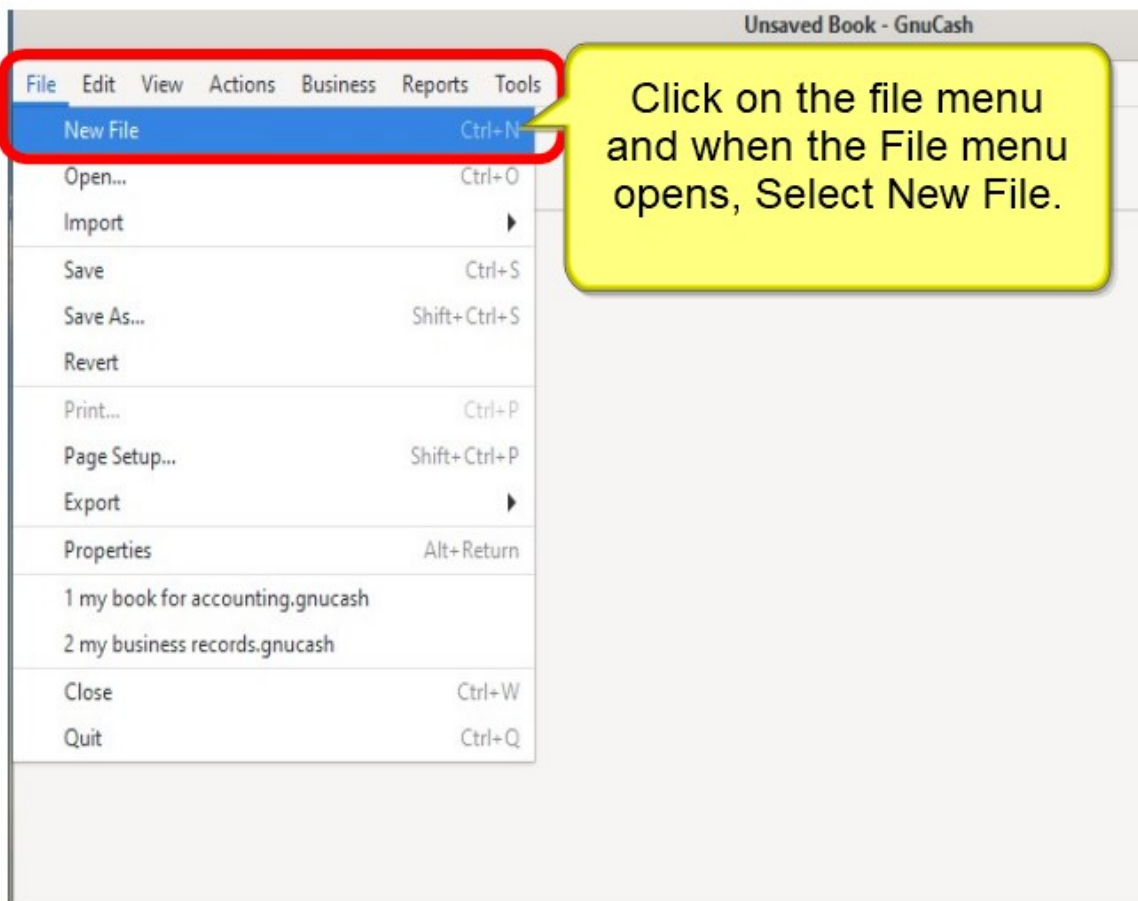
Unsaved Book - GnuCash

File Edit View Actions Business Reports Tools

New File Ctrl+N
Open... Ctrl+O
Import
Save Ctrl+S
Save As... Shift+Ctrl+S
Revert
Print... Ctrl+P
Page Setup... Shift+Ctrl+P
Export
Properties Alt+Return
1 my book for accounting.gnucash
2 my business records.gnucash
Close Ctrl+W
Quit Ctrl+Q

Click on the file menu and when the File menu opens, Select New File.